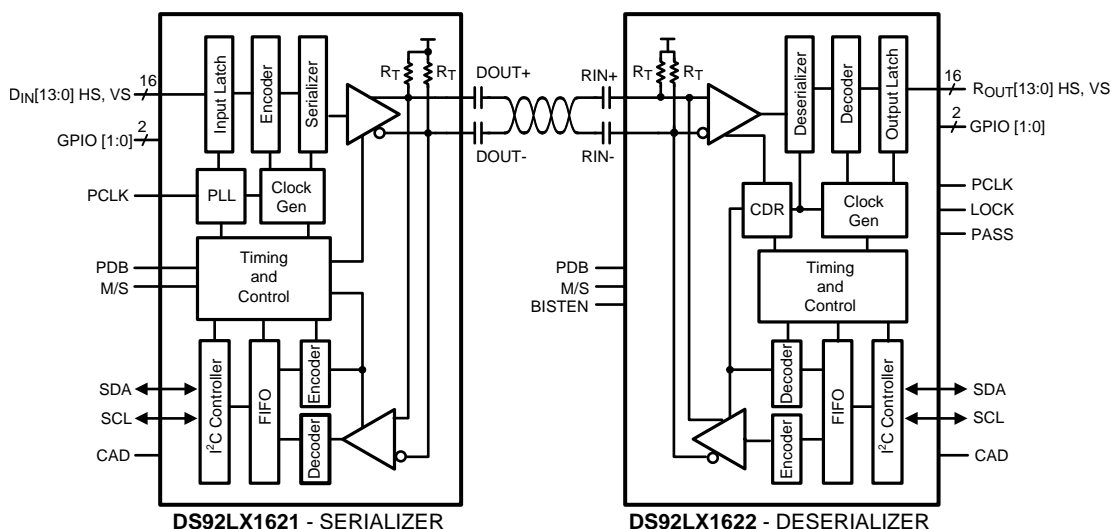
$D_{IN}$[13:0] HS, VS
16
GPIO [1:0]
2
PCLK
PDB
M/S
SDA
SCL
CAD

Input Latch
Encoder
Serializer
PLL
Clock Gen
Timing and Control
$I^2C$ Controller
FIFO
Encoder
Decoder

$R_T$
$R_T$
DOUT+
DOUT-
RIN+
RIN-
$R_T$
$R_T$

Deserializer
Decoder
Output Latch
CDR
Clock Gen
Timing and Control
Decoder
FIFO
$I^2C$ Controller
Encoder

16
$R_{OUT}$[13:0] HS, VS
2
GPIO [1:0]
PCLK
LOCK
PASS
PDB
M/S
BISTEN
SDA
SCL
CAD

DS92LX1621 - SERIALIZER
DS92LX1622 - DESERIALIZER